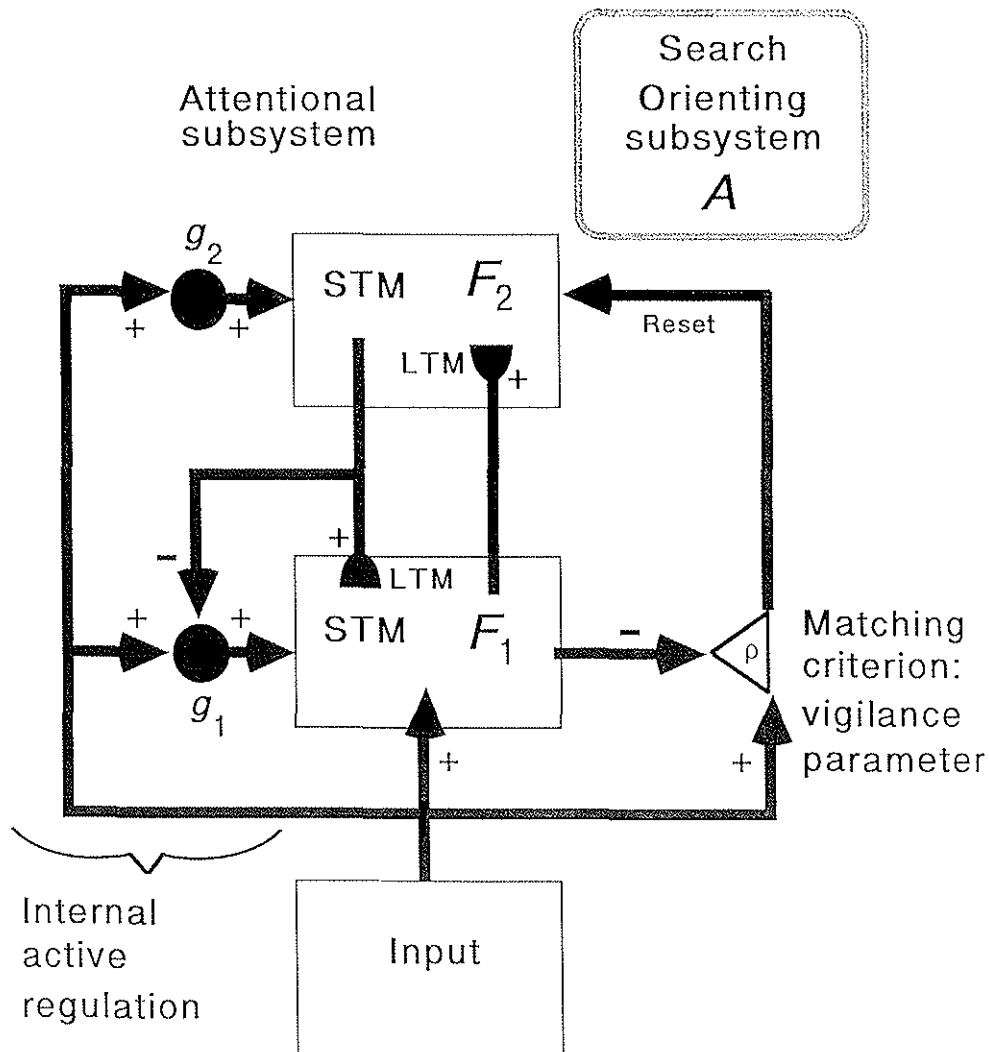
Attentional subsystem

Search Orienting subsystem $A$

$g_2$

+

+

STM $F_2$

Reset

LTM

+

+

LTM

–

+

+

STM $F_1$

–

$\rho$

Matching criterion: vigilance parameter

$g_1$

+

+

Internal active regulation

Input